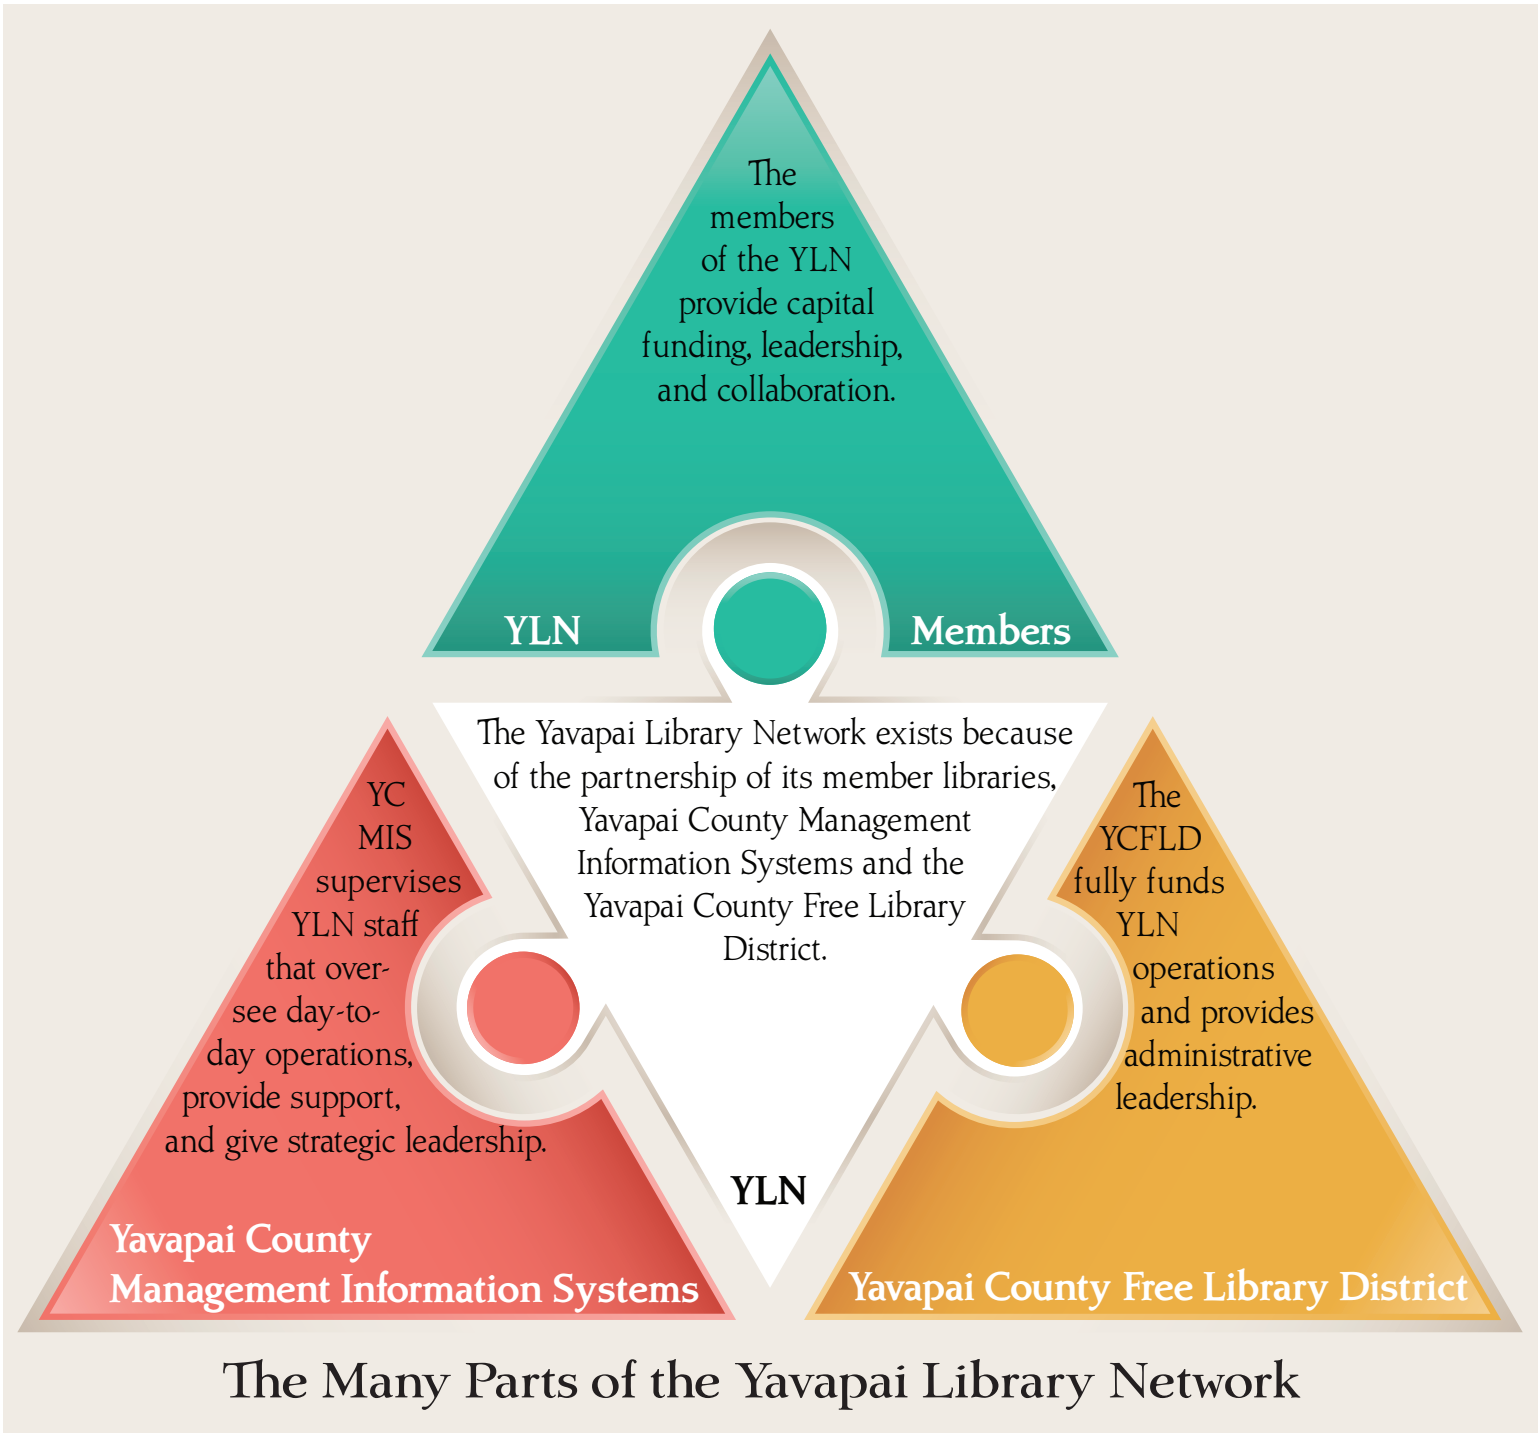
The members of the YLN provide capital funding, leadership, and collaboration.

YLN Members

The Yavapai Library Network exists because of the partnership of its member libraries, Yavapai County Management Information Systems and the Yavapai County Free Library District.

YC MIS supervises YLN staff that oversee day-to-day operations, provide support, and give strategic leadership.

The YCFLD fully funds YLN operations and provides administrative leadership.

YLN

Yavapai County Management Information Systems

Yavapai County Free Library District

The Many Parts of the Yavapai Library Network